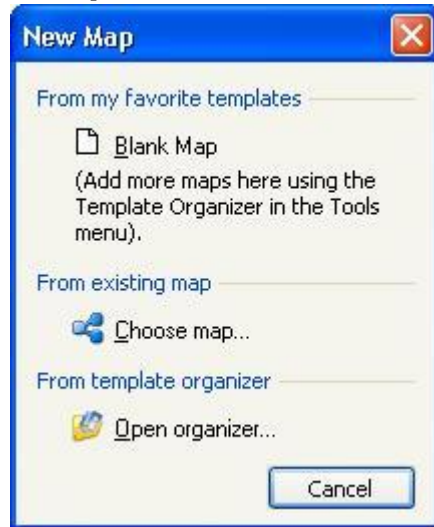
New Map

From my favorite templates

Blank Map

(Add more maps here using the Template Organizer in the Tools menu).

From existing map

Choose map...

From template organizer

Open organizer...

Cancel